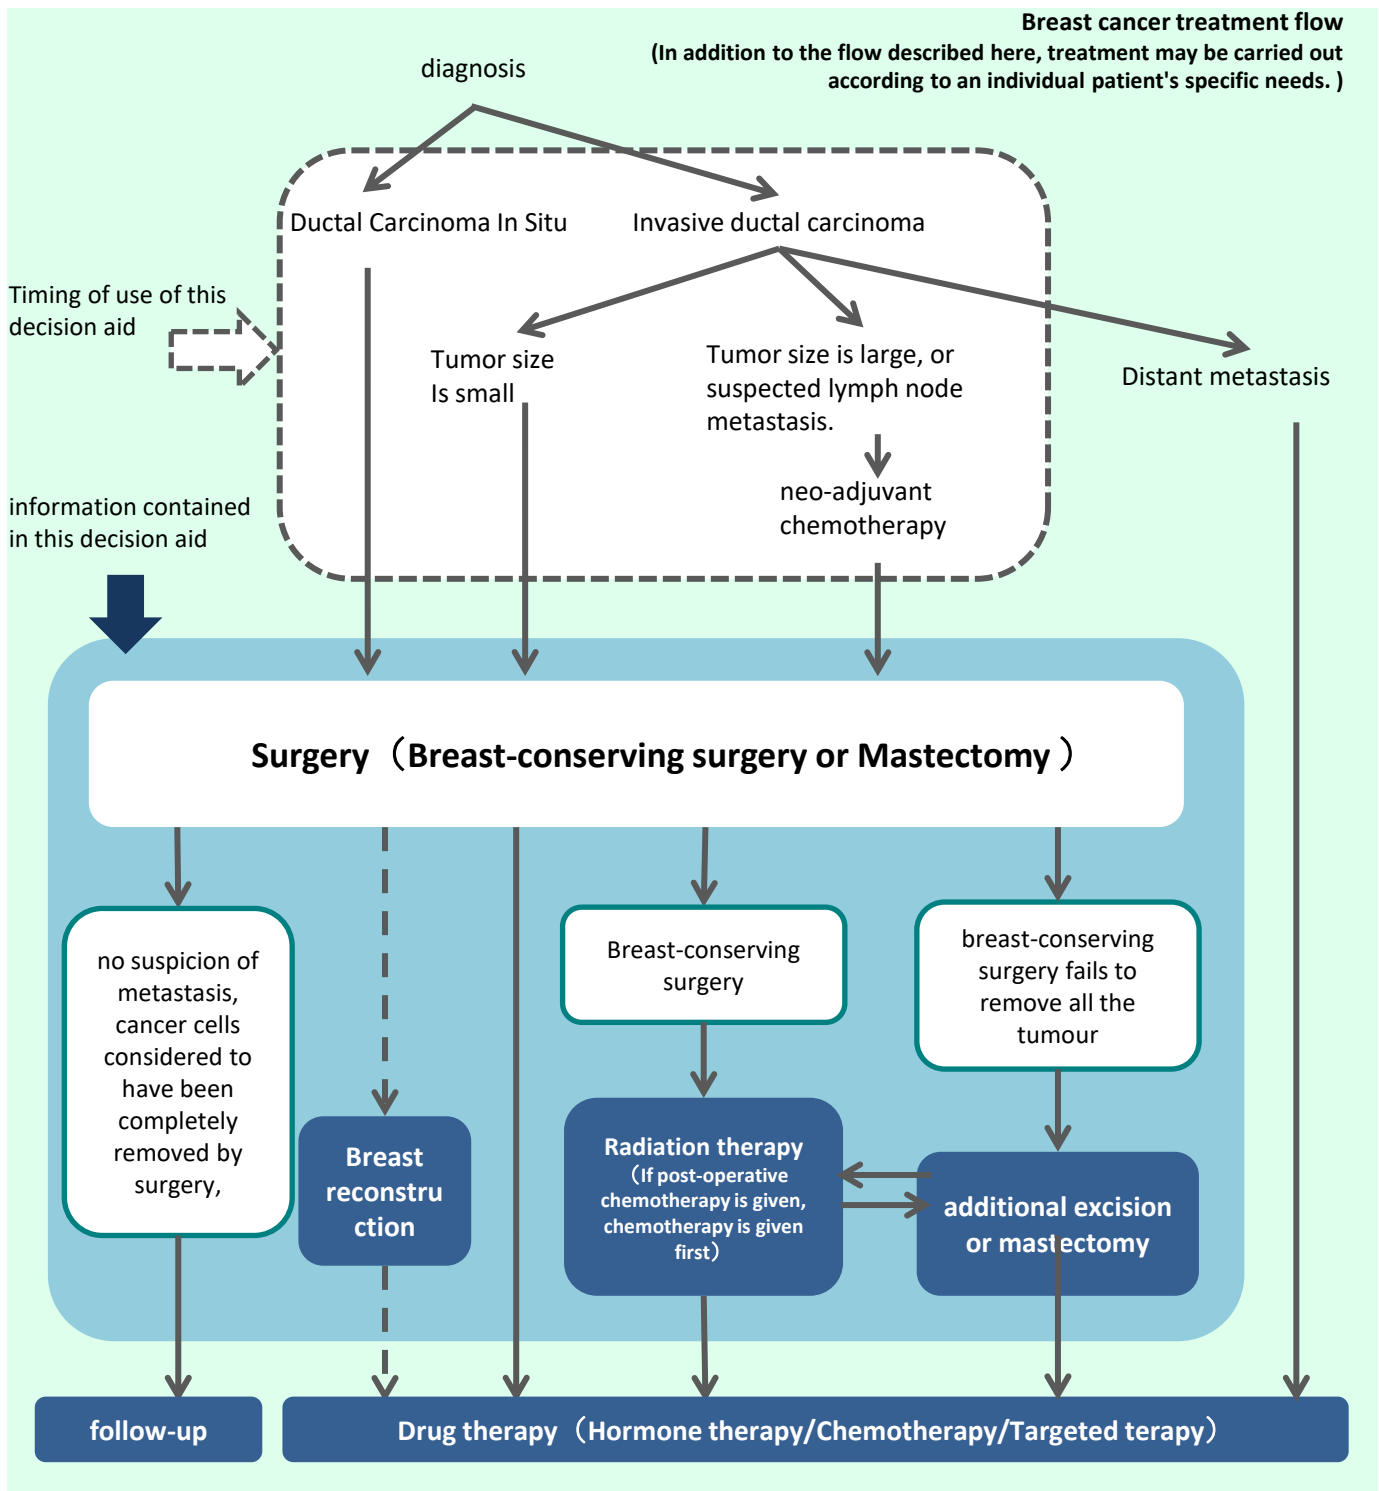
Breast cancer treatment flow
(In addition to the flow described here, treatment may be carried out according to an individual patient's specific needs. )

diagnosis

Ductal Carcinoma In Situ

Invasive ductal carcinoma

Timing of use of this decision aid

Tumor size Is small

Tumor size is large, or suspected lymph node metastasis.

Distant metastasis

neo-adjuvant chemotherapy

information contained in this decision aid

Surgery（Breast-conserving surgery or Mastectomy）

no suspicion of metastasis, cancer cells considered to have been completely removed by surgery,

Breast reconstruction

Breast-conserving surgery

breast-conserving surgery fails to remove all the tumour

Radiation therapy（If post-operative chemotherapy is given, chemotherapy is given first）

additional excision or mastectomy

follow-up

Drug therapy（Hormone therapy/Chemotherapy/Targeted terapy）